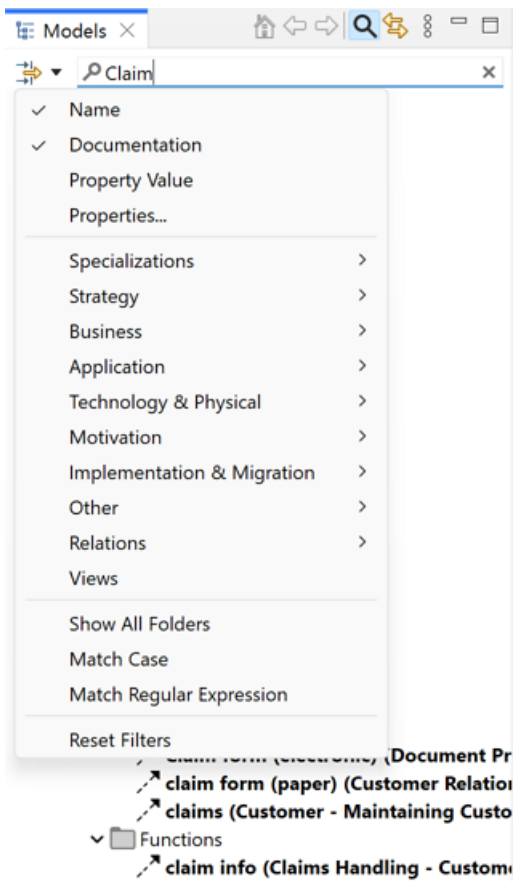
Models

Claim

Name

Documentation

Property Value

Properties...

Specializations

Strategy

Business

Application

Technology & Physical

Motivation

Implementation & Migration

Other

Relations

Views

Show All Folders

Match Case

Match Regular Expression

Reset Filters

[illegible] (Document Pr

claim form (paper) (Customer Relatio

claims (Customer - Maintaining Custo

Functions

claim info (Claims Handling - Custom